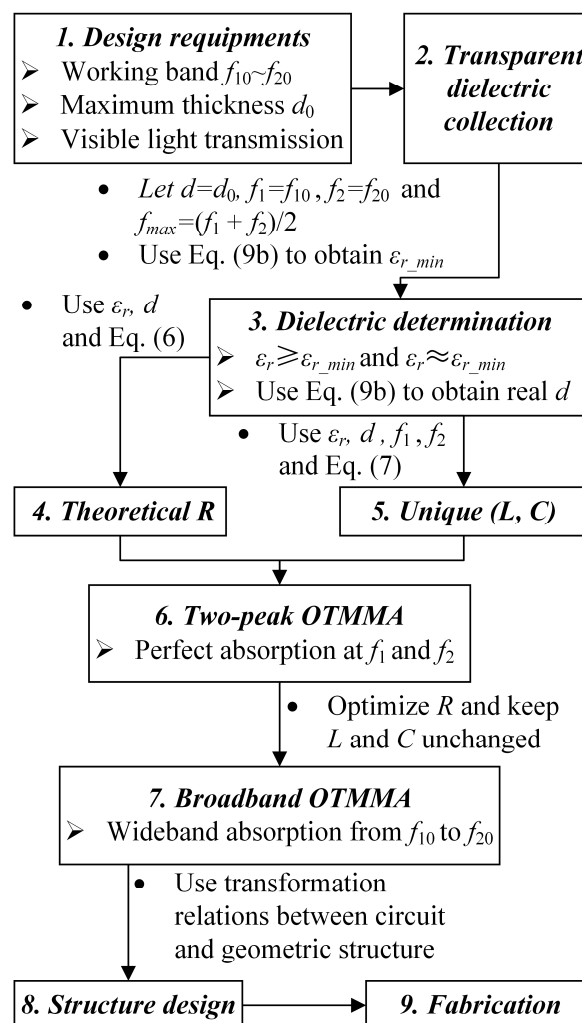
***1. Design requipments***
- Working band $f_{10}$~$f_{20}$
- Maximum thickness $d_0$
- Visible light transmission

***2. Transparent dielectric collection***

- *Let* $d=d_0$, $f_1=f_{10}$, $f_2=f_{20}$ and $f_{max}=(f_1+f_2)/2$
- Use Eq. (9b) to obtain $\varepsilon_{r\_min}$

- Use $\varepsilon_r$, $d$ and Eq. (6)

***3. Dielectric determination***
- $\varepsilon_r \geqslant \varepsilon_{r\_min}$ and $\varepsilon_r \approx \varepsilon_{r\_min}$
- Use Eq. (9b) to obtain real $d$

- Use $\varepsilon_r$, $d$, $f_1$, $f_2$ and Eq. (7)

***4. Theoretical R***

***5. Unique (L, C)***

***6. Two-peak OTMMA***
- Perfect absorption at $f_1$ and $f_2$

- Optimize $R$ and keep $L$ and $C$ unchanged

***7. Broadband OTMMA***
- Wideband absorption from $f_{10}$ to $f_{20}$

- Use transformation relations between circuit and geometric structure

***8. Structure design***

***9. Fabrication***